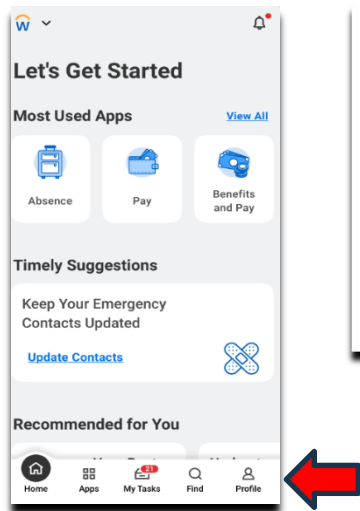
Let's Get Started

Most Used Apps

View All

Absence

Pay

Benefits and Pay

Timely Suggestions

Keep Your Emergency Contacts Updated

Update Contacts

Recommended for You

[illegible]

Home

Apps

21

My Tasks

Find

Profile